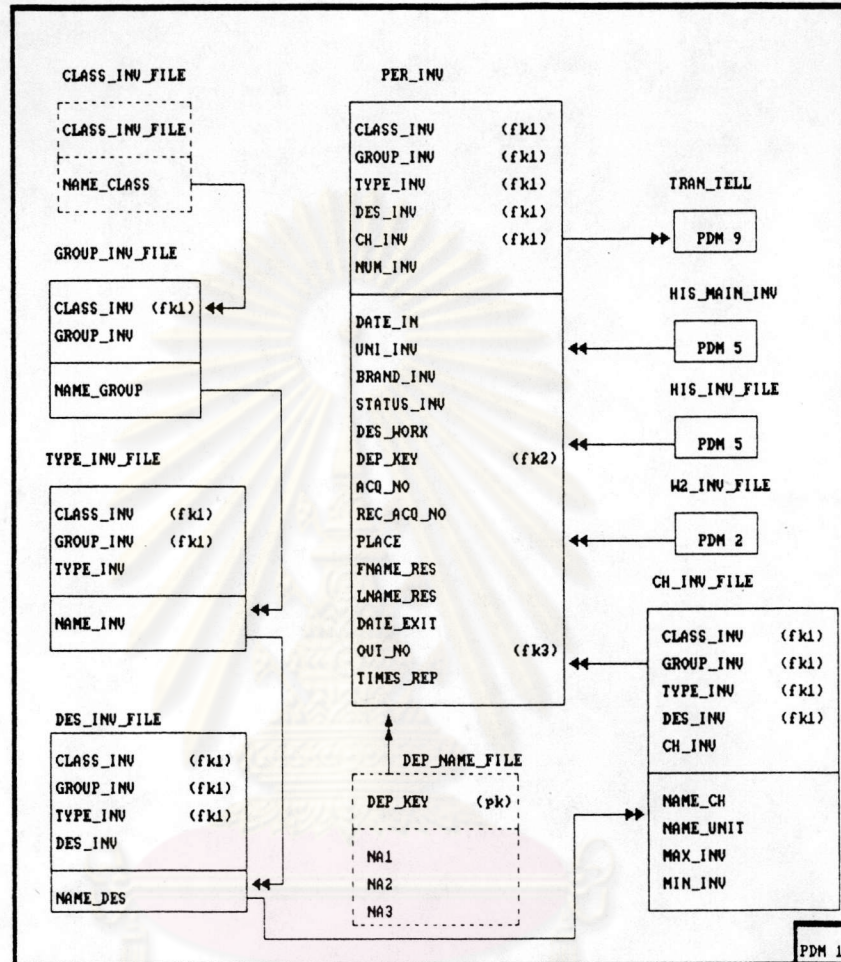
CLASS_INV_FILE

CLASS_INV_FILE

NAME_CLASS

GROUP_INV_FILE

CLASS_INV (fk1)
GROUP_INV

NAME_GROUP

TYPE_INV_FILE

CLASS_INV (fk1)
GROUP_INV (fk1)
TYPE_INV

NAME_INV

DES_INV_FILE

CLASS_INV (fk1)
GROUP_INV (fk1)
TYPE_INV (fk1)
DES_INV

NAME_DES

PER_INV

CLASS_INV (fk1)
GROUP_INV (fk1)
TYPE_INV (fk1)
DES_INV (fk1)
CH_INV (fk1)
NUM_INV

DATE_IN
UNI_INV
BRAND_INV
STATUS_INV
DES_WORK
DEP_KEY (fk2)
ACQ_NO
REC_ACQ_NO
PLACE
FNAME_RES
LNAME_RES
DATE_EXIT
OUT_NO (fk3)
TIMES_REP

DEP_NAME_FILE

DEP_KEY (pk)

NA1
NA2
NA3

TRAN_TELL

PDM 9

HIS_MAIN_INV

PDM 5

HIS_INV_FILE

PDM 5

W2_INV_FILE

PDM 2

CH_INV_FILE

CLASS_INV (fk1)
GROUP_INV (fk1)
TYPE_INV (fk1)
DES_INV (fk1)
CH_INV

NAME_CH
NAME_UNIT
MAX_INV
MIN_INV

PDM 1